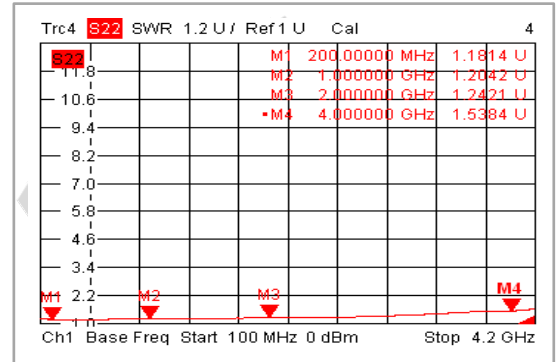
Trc4 S22 SWR 1.2 U/ Ref 1 U Cal 4

S22

| | | |
|---|---|---|
| M1 | 200.000000 MHz | 1.1814 U |
| M2 | 1.000000 GHz | 1.2042 U |
| M3 | 2.000000 GHz | 1.2421 U |
| •M4 | 4.000000 GHz | 1.5384 U |

11.8
10.6
9.4
8.2
7.0
5.8
4.6
3.4
2.2
1.0

M1 M2 M3 M4

Ch1 Base Freq Start 100 MHz 0 dBm Stop 4.2 GHz